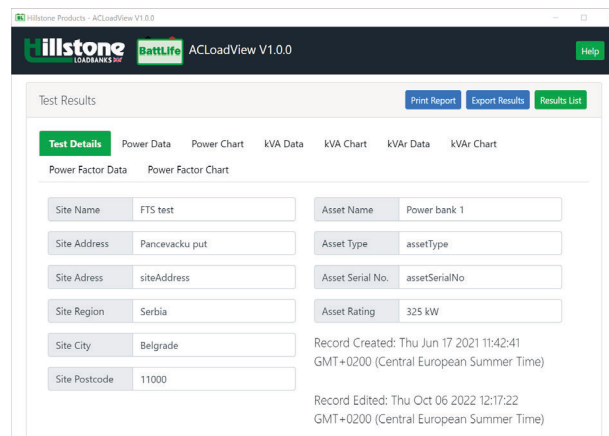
Hillstone Products - ACLoadView V1.0.0

Hillstone LOADBANKS

BattLife ACLoadView V1.0.0

Help

Test Results

Print Report Export Results Results List

Test Details Power Data Power Chart kVA Data kVA Chart kVAr Data kVAr Chart Power Factor Data Power Factor Chart

| Site Name | FTS test |
|---|---|
| Site Address | Pancevacku put |
| Site Adress | siteAddress |
| Site Region | Serbia |
| Site City | Belgrade |
| Site Postcode | 11000 |

| Asset Name | Power bank 1 |
|---|---|
| Asset Type | assetType |
| Asset Serial No. | assetSerialNo |
| Asset Rating | 325 kW |

Record Created: Thu Jun 17 2021 11:42:41 GMT+0200 (Central European Summer Time)

Record Edited: Thu Oct 06 2022 12:17:22 GMT+0200 (Central European Summer Time)